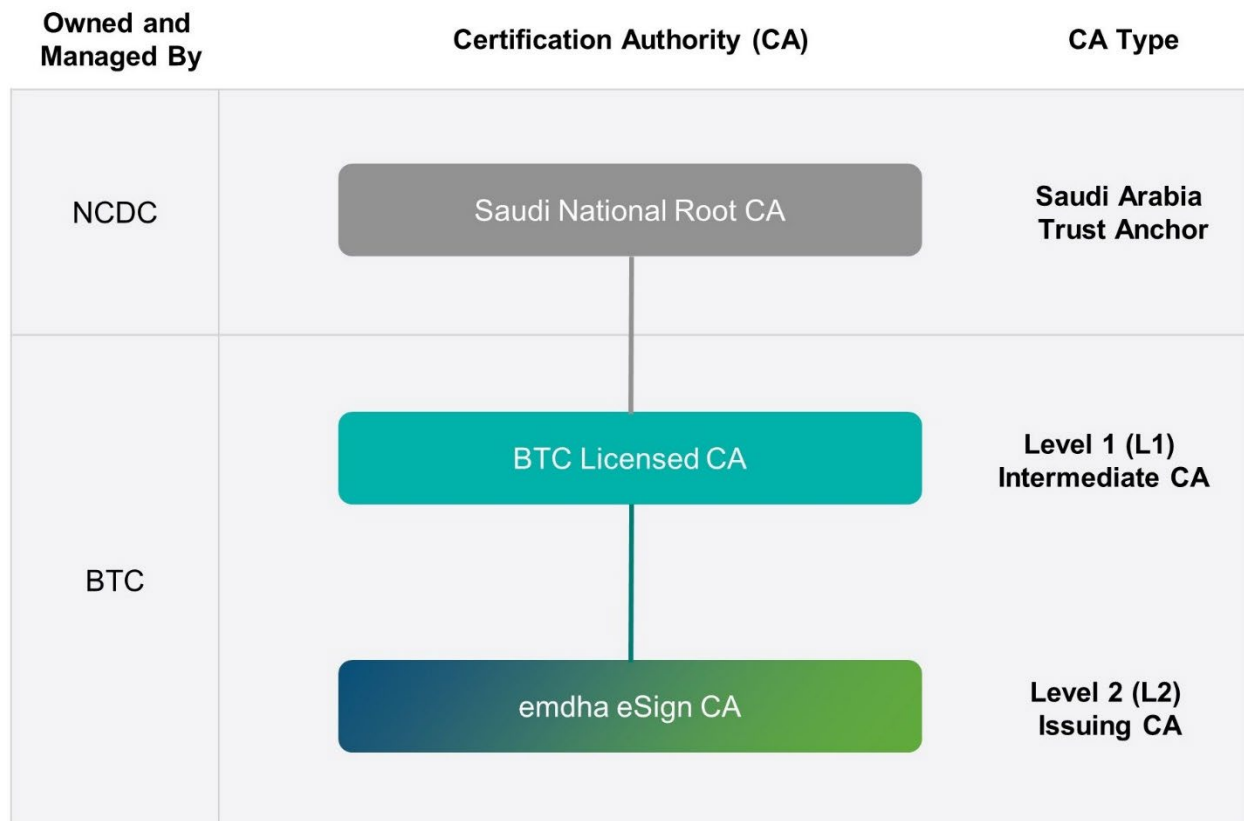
| Owned and Managed By | Certification Authority (CA) | CA Type |
|---|---|---|
| NCDC | Saudi National Root CA | Saudi Arabia Trust Anchor |
| BTC | BTC Licensed CA | Level 1 (L1) Intermediate CA |
| | emdha eSign CA | Level 2 (L2) Issuing CA |